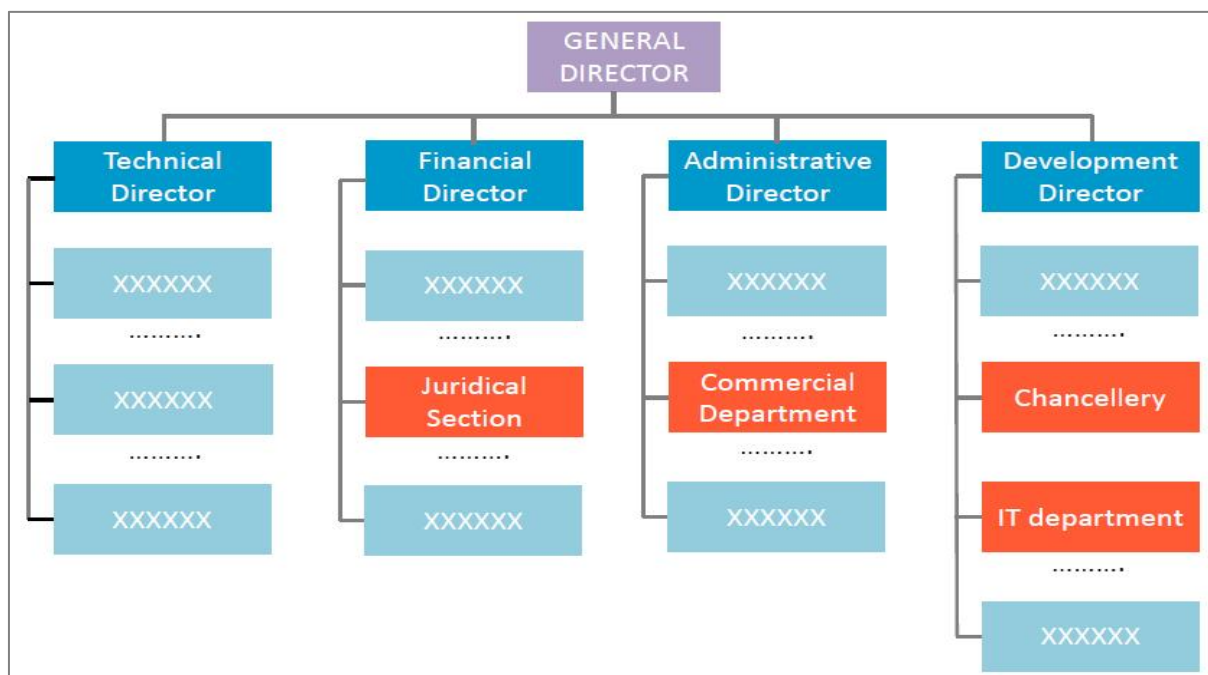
GENERAL DIRECTOR

Technical Director

XXXXXX

.........

XXXXXX

.........

XXXXXX

Financial Director

XXXXXX

.........

Juridical Section

.........

XXXXXX

Administrative Director

XXXXXX

.........

Commercial Department

.........

XXXXXX

Development Director

XXXXXX

.........

Chancellery

IT department

.........

XXXXXX